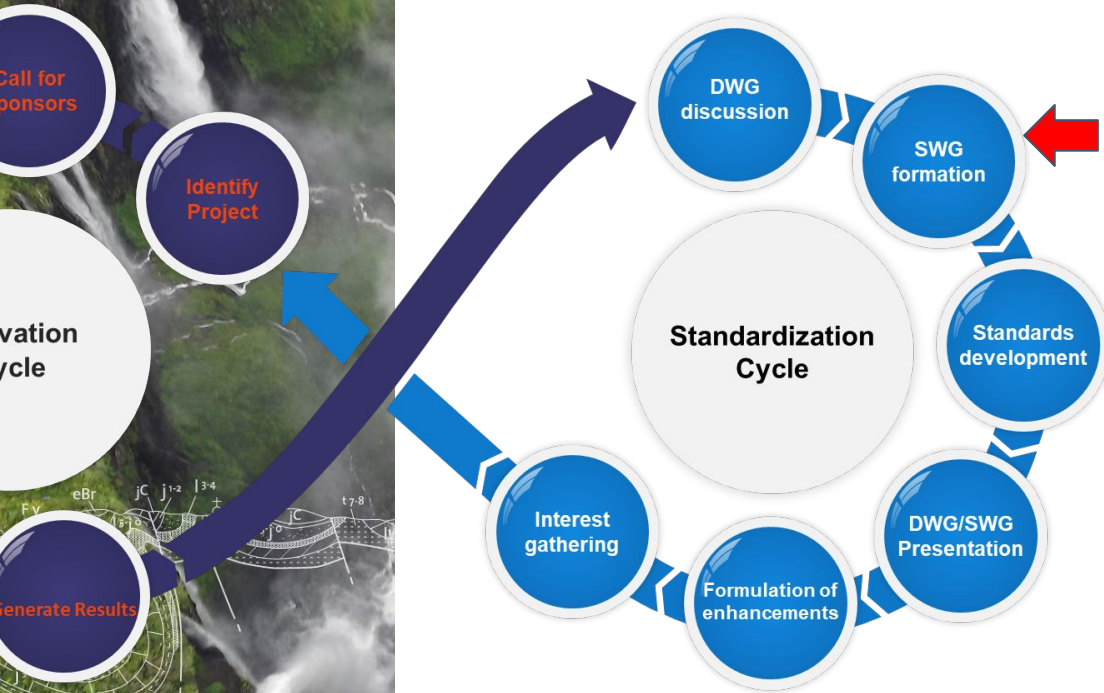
Call for
ponsors

Identify
Project

vation
ycle

Generate Results

DWG
discussion

SWG
formation

Standards
development

DWG/SWG
Presentation

Formulation of
enhancements

Interest
gathering

Standardization
Cycle